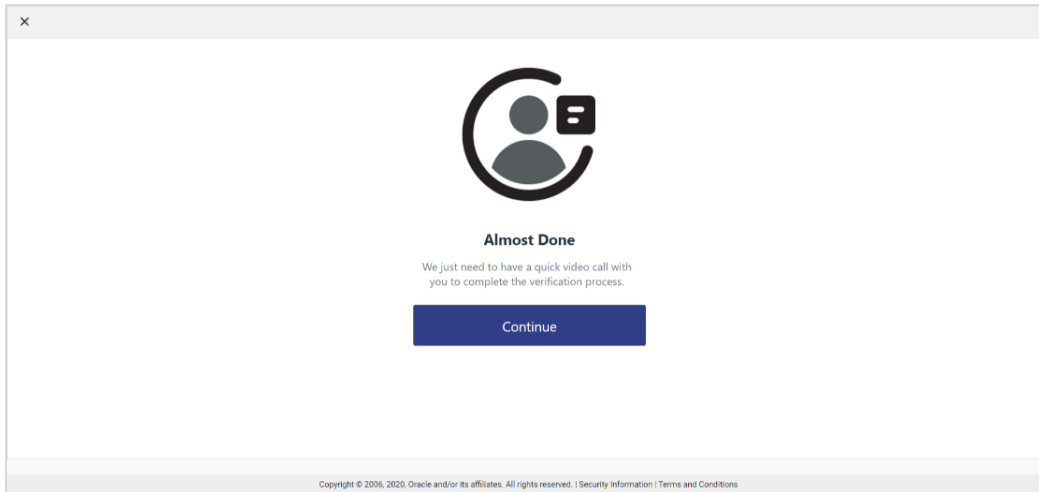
×

Almost Done

We just need to have a quick video call with you to complete the verification process.

Continue

Copyright © 2006, 2020, Oracle and/or its affiliates. All rights reserved. | Security Information | Terms and Conditions